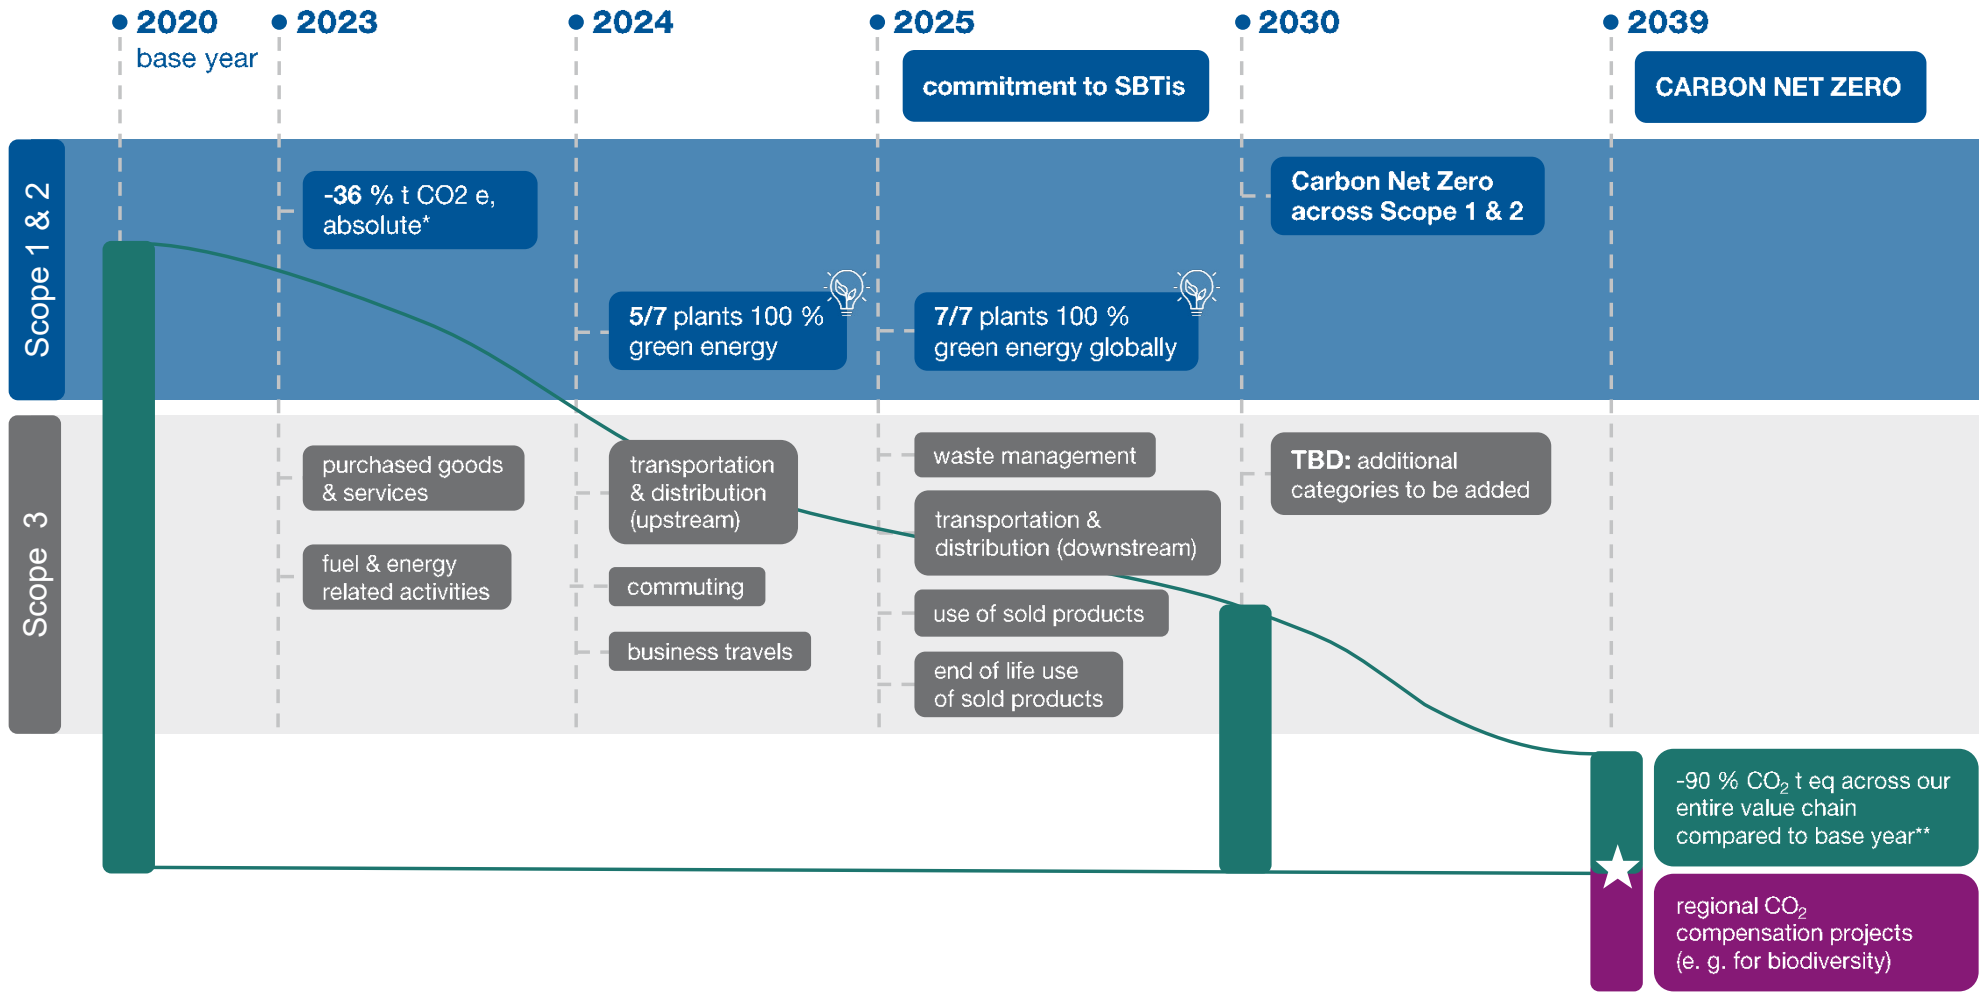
2020
base year

2023

2024

2025

2030

2039

commitment to SBTis

CARBON NET ZERO

Scope 1 & 2

-36 % t CO2 e, absolute*

Carbon Net Zero across Scope 1 & 2

5/7 plants 100 % green energy

7/7 plants 100 % green energy globally

Scope 3

purchased goods & services

fuel & energy related activities

transportation & distribution (upstream)

commuting

business travels

waste management

transportation & distribution (downstream)

use of sold products

end of life use of sold products

TBD: additional categories to be added

-90 % $CO_2$ t eq across our entire value chain compared to base year**

regional $CO_2$ compensation projects (e. g. for biodiversity)